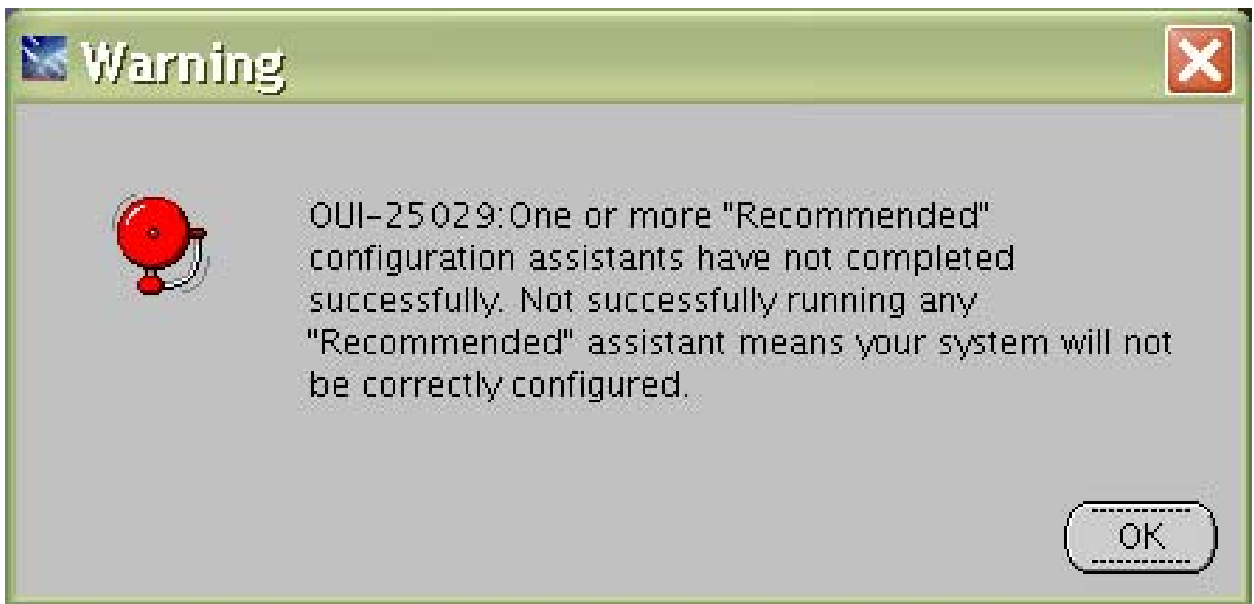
Warning

OUI-25029:One or more "Recommended" configuration assistants have not completed successfully. Not successfully running any "Recommended" assistant means your system will not be correctly configured.

OK